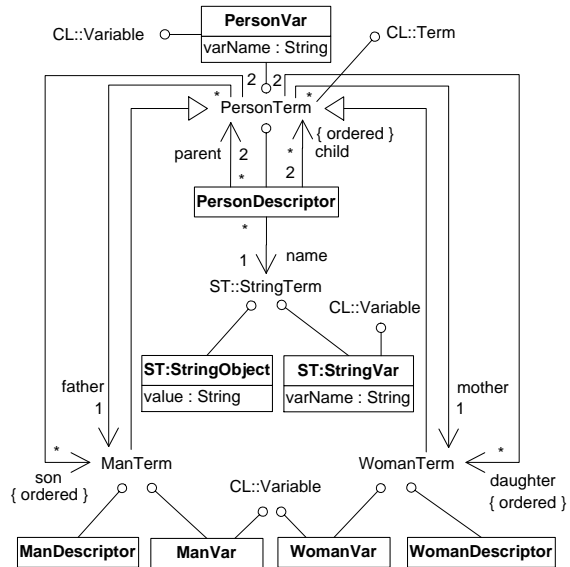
PersonVar
varName : String
CL::Variable
CL::Term
2
2
*
*
PersonTerm
{ ordered }
parent
2
*
*
2
child
PersonDescriptor
*
1
name
ST::StringTerm
CL::Variable
ST:StringObject
value : String
ST:StringVar
varName : String
father
1
mother
1
*
ManTerm
son
{ ordered }
WomanTerm
*
daughter
{ ordered }
CL::Variable
ManDescriptor
ManVar
WomanVar
WomanDescriptor